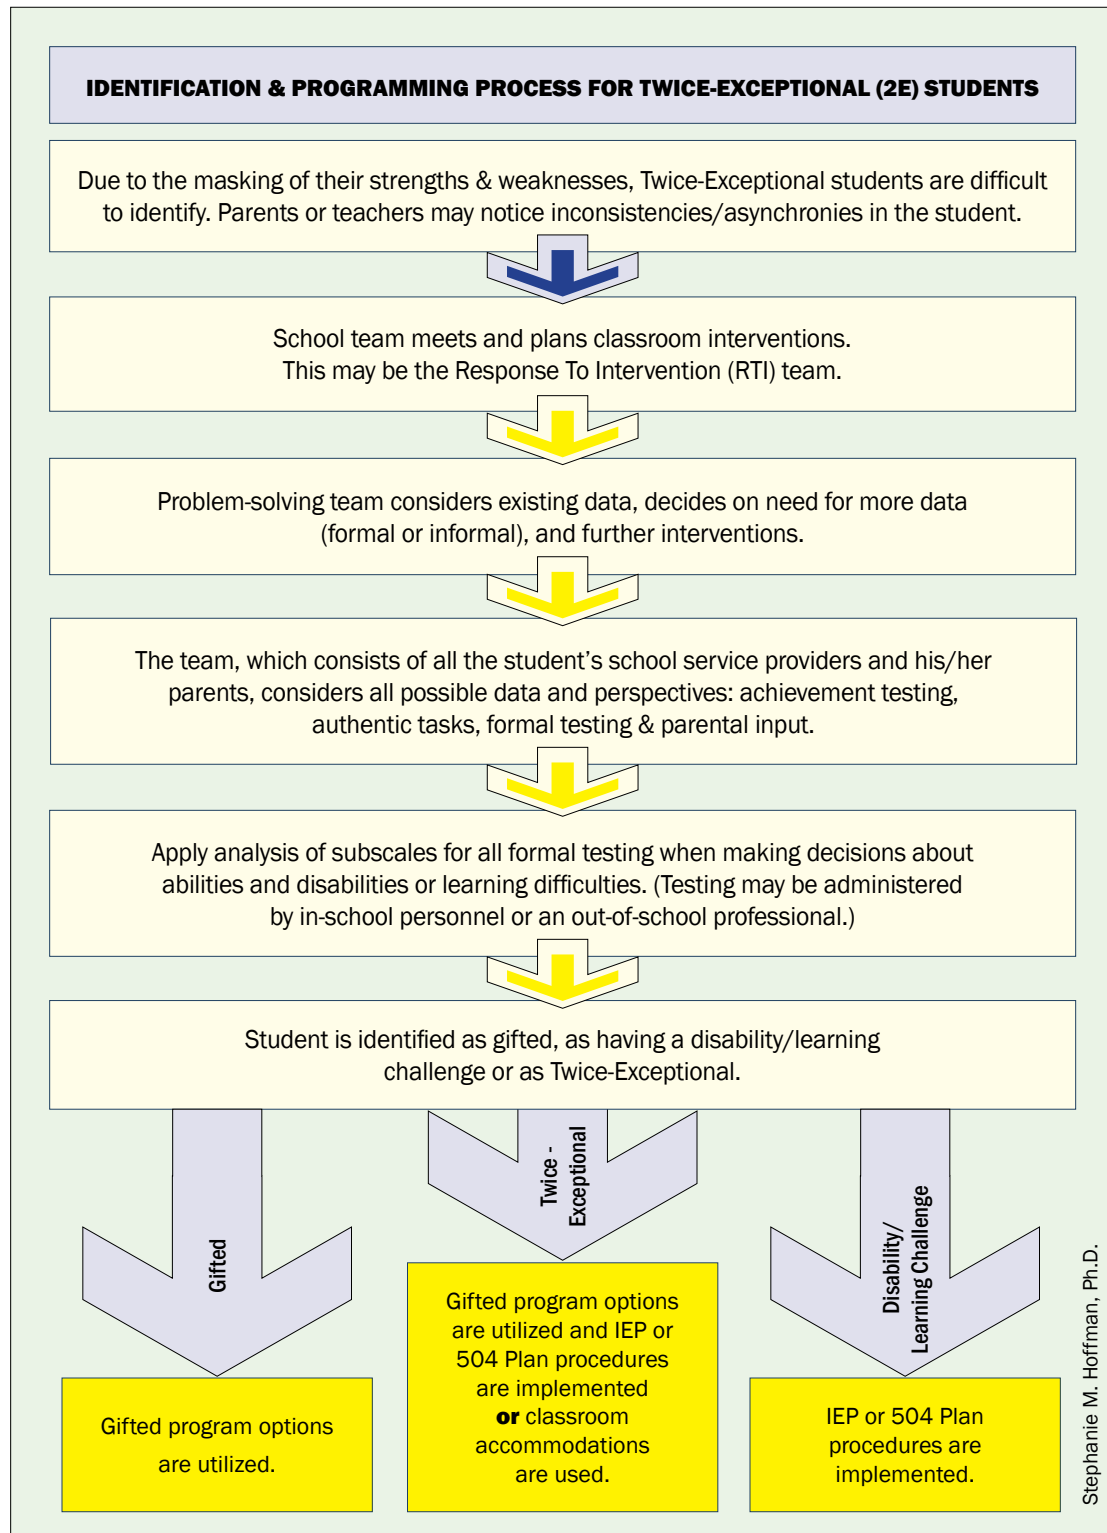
IDENTIFICATION & PROGRAMMING PROCESS FOR TWICE-EXCEPTIONAL (2E) STUDENTS

Due to the masking of their strengths & weaknesses, Twice-Exceptional students are difficult to identify. Parents or teachers may notice inconsistencies/asynchronies in the student.

School team meets and plans classroom interventions. This may be the Response To Intervention (RTI) team.

Problem-solving team considers existing data, decides on need for more data (formal or informal), and further interventions.

The team, which consists of all the student's school service providers and his/her parents, considers all possible data and perspectives: achievement testing, authentic tasks, formal testing & parental input.

Apply analysis of subscales for all formal testing when making decisions about abilities and disabilities or learning difficulties. (Testing may be administered by in-school personnel or an out-of-school professional.)

Student is identified as gifted, as having a disability/learning challenge or as Twice-Exceptional.

Gifted

Twice - Exceptional

Disability/ Learning Challenge

Gifted program options are utilized.

Gifted program options are utilized and IEP or 504 Plan procedures are implemented or classroom accommodations are used.

IEP or 504 Plan procedures are implemented.

Stephanie M. Hoffman, Ph.D.